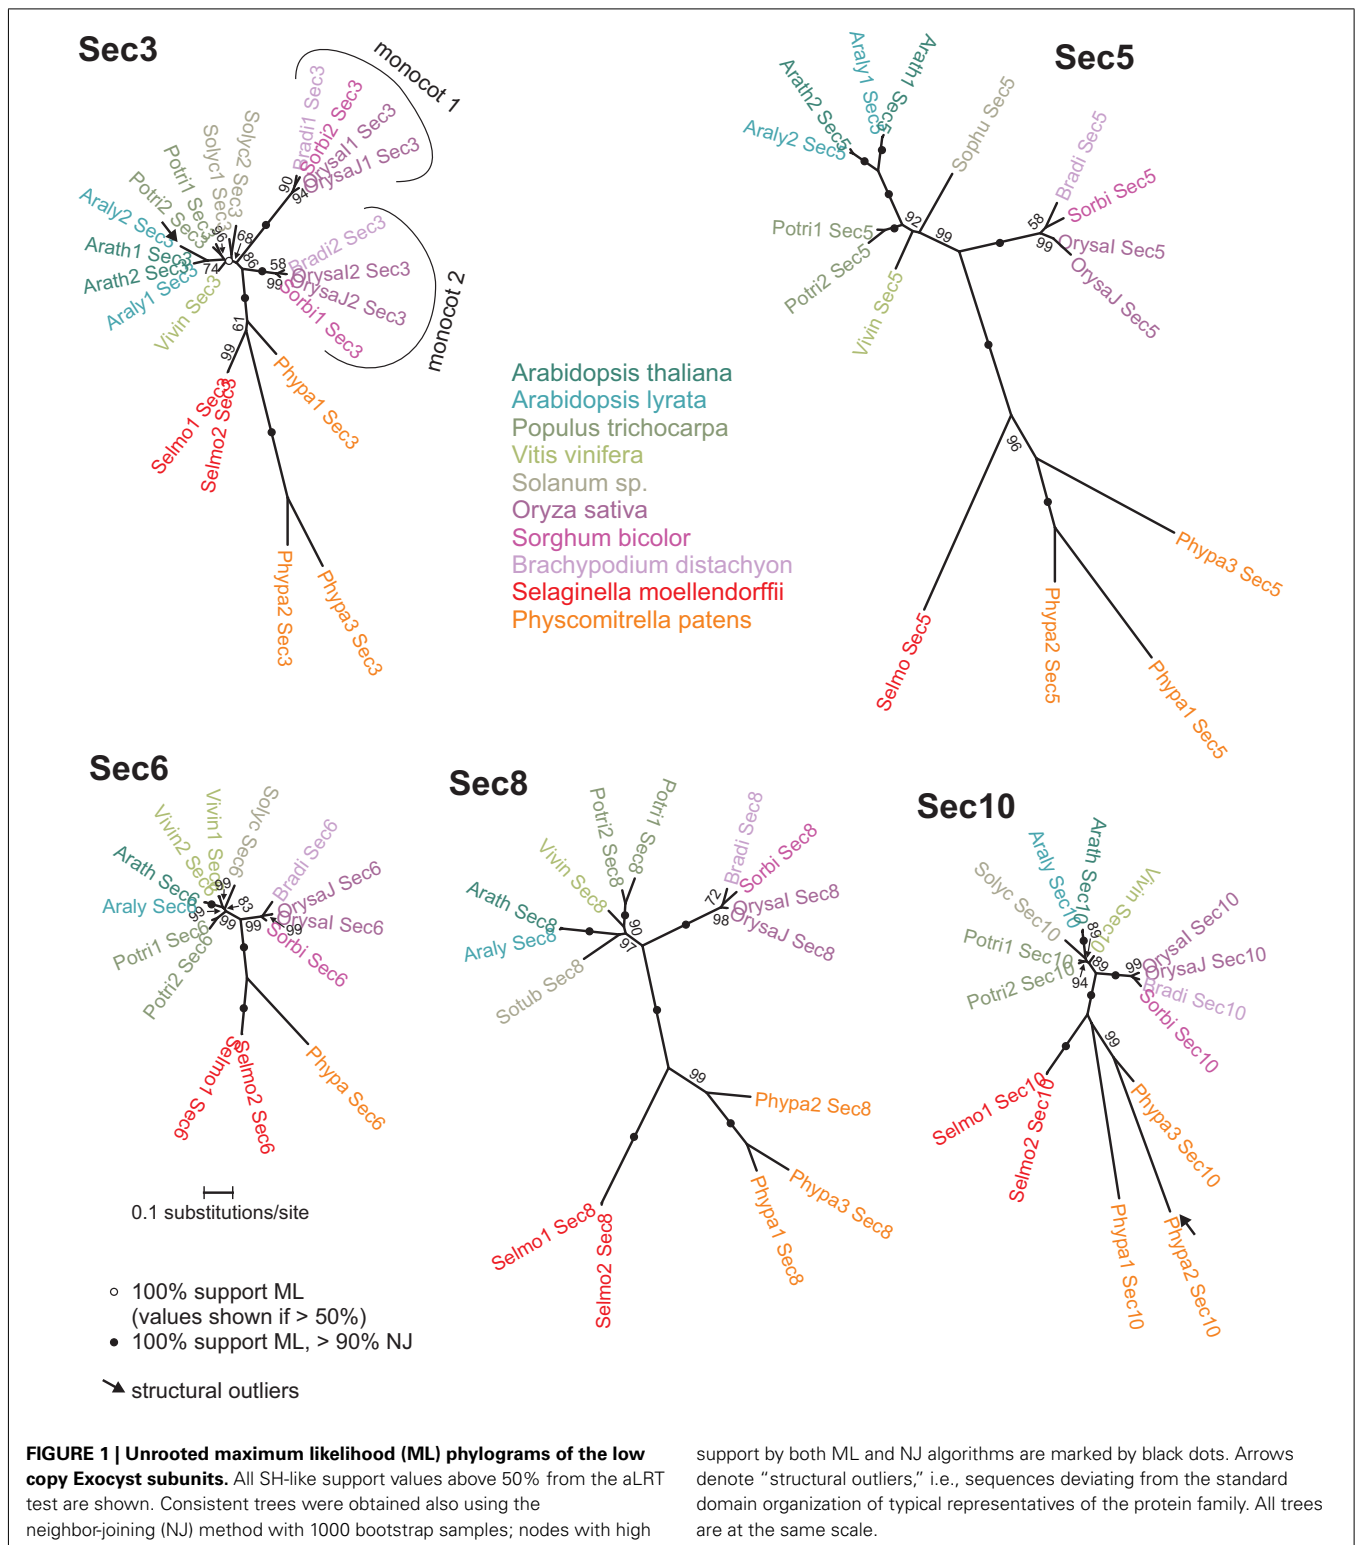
Sec3

monocot 1

Bradi1 Sec3
Sorbi2 Sec3
Orysal1 Sec3
OrysaJ1 Sec3
90
94
Solyc2 Sec3
Solyc1 Sec3
Potri1 Sec3
Potri2 Sec3
Araly2 Sec3
Arath1 Sec3
Arath2 Sec3
Araly1 Sec3
Vivin Sec3
96
68
86
74
58
99
Bradi2 Sec3
Orysal2 Sec3
OrysaJ2 Sec3
Sorbi1 Sec3
monocot 2
61
99
Selmo1 Sec3
Selmo2 Sec3
Phypa1 Sec3
Phypa2 Sec3
Phypa3 Sec3

Sec5

Araly1 Sec5
Arath1 Sec5
Arath2 Sec5
Araly2 Sec5
Sophu Sec5
Bradi Sec5
Sorbi Sec5
Orysal Sec5
OrysaJ Sec5
58
99
92
99
Potri1 Sec5
Potri2 Sec5
Vivin Sec5
96
Selmo Sec5
Phypa2 Sec5
Phypa3 Sec5
Phypa1 Sec5

Arabidopsis thaliana
Arabidopsis lyrata
Populus trichocarpa
Vitis vinifera
Solanum sp.
Oryza sativa
Sorghum bicolor
Brachypodium distachyon
Selaginella moellendorffii
Physcomitrella patens

Sec6

Vivin2 Sec6
Vivin1 Sec6
Solyc Sec6
Arath Sec6
Araly Sec6
Potri1 Sec6
Potri2 Sec6
99
83
99
99
99
Bradi Sec6
OrysaJ Sec6
Orysal Sec6
Sorbi Sec6
Selmo1 Sec6
Selmo2 Sec6
Phypa Sec6

0.1 substitutions/site

Sec8

Potri2 Sec8
Potri1 Sec8
Vivin Sec8
Arath Sec8
Araly Sec8
Sotub Sec8
90
97
72
98
Bradi Sec8
Sorbi Sec8
Orysal Sec8
OrysaJ Sec8
99
Phypa2 Sec8
Phypa3 Sec8
Phypa1 Sec8
Selmo1 Sec8
Selmo2 Sec8

Sec10

Araly Sec10
Arath Sec10
Vivin Sec10
Solyc Sec10
Potri1 Sec10
Potri2 Sec10
89
89
94
99
Orysal Sec10
OrysaJ Sec10
Bradi Sec10
Sorbi Sec10
99
Selmo1 Sec10
Selmo2 Sec10
Phypa3 Sec10
Phypa1 Sec10
Phypa2 Sec10

○ 100% support ML (values shown if > 50%)
● 100% support ML, > 90% NJ

structural outliers

FIGURE 1 | Unrooted maximum likelihood (ML) phylograms of the low copy Exocyst subunits. All SH-like support values above 50% from the aLRT test are shown. Consistent trees were obtained also using the neighbor-joining (NJ) method with 1000 bootstrap samples; nodes with high support by both ML and NJ algorithms are marked by black dots. Arrows denote "structural outliers," i.e., sequences deviating from the standard domain organization of typical representatives of the protein family. All trees are at the same scale.